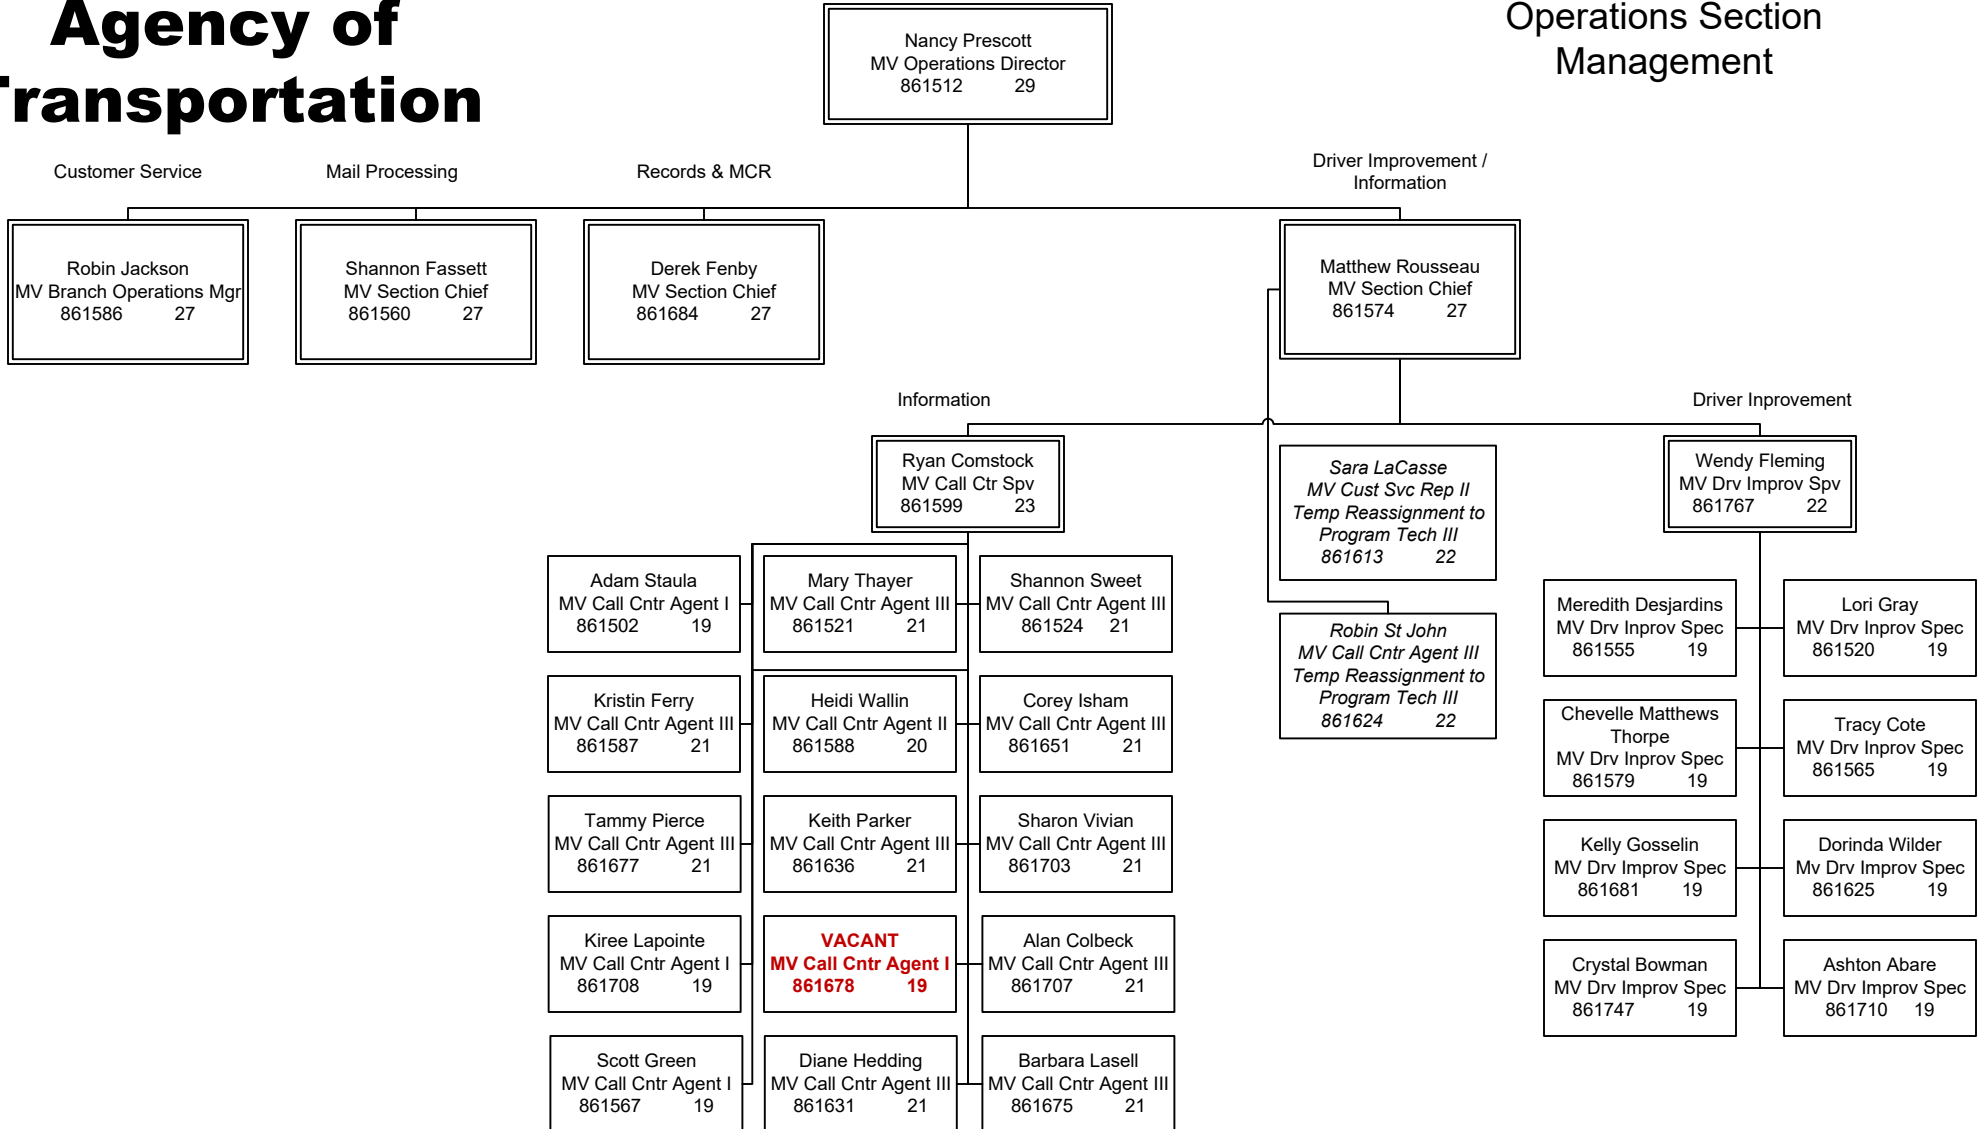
Agency of
ransportation

Operations Section Management

Nancy Prescott
MV Operations Director
861512 29

Customer Service

Mail Processing

Records & MCR

Driver Improvement / Information

Robin Jackson
MV Branch Operations Mgr
861586 27

Shannon Fassett
MV Section Chief
861560 27

Derek Fenby
MV Section Chief
861684 27

Matthew Rousseau
MV Section Chief
861574 27

Information

Driver Inprovement

Ryan Comstock
MV Call Ctr Spv
861599 23

Sara LaCasse
MV Cust Svc Rep II
Temp Reassignment to Program Tech III
861613 22

Wendy Fleming
MV Drv Improv Spv
861767 22

Adam Staula
MV Call Cntr Agent I
861502 19

Mary Thayer
MV Call Cntr Agent III
861521 21

Shannon Sweet
MV Call Cntr Agent III
861524 21

Robin St John
MV Call Cntr Agent III
Temp Reassignment to Program Tech III
861624 22

Meredith Desjardins
MV Drv Inprov Spec
861555 19

Lori Gray
MV Drv Inprov Spec
861520 19

Kristin Ferry
MV Call Cntr Agent III
861587 21

Heidi Wallin
MV Call Cntr Agent II
861588 20

Corey Isham
MV Call Cntr Agent III
861651 21

Chevelle Matthews Thorpe
MV Drv Inprov Spec
861579 19

Tracy Cote
MV Drv Inprov Spec
861565 19

Tammy Pierce
MV Call Cntr Agent III
861677 21

Keith Parker
MV Call Cntr Agent III
861636 21

Sharon Vivian
MV Call Cntr Agent III
861703 21

Kelly Gosselin
MV Drv Improv Spec
861681 19

Dorinda Wilder
Mv Drv Improv Spec
861625 19

Kiree Lapointe
MV Call Cntr Agent I
861708 19

VACANT
MV Call Cntr Agent I
861678 19

Alan Colbeck
MV Call Cntr Agent III
861707 21

Crystal Bowman
MV Drv Improv Spec
861747 19

Ashton Abare
MV Drv Improv Spec
861710 19

Scott Green
MV Call Cntr Agent I
861567 19

Diane Hedding
MV Call Cntr Agent III
861631 21

Barbara Lasell
MV Call Cntr Agent III
861675 21